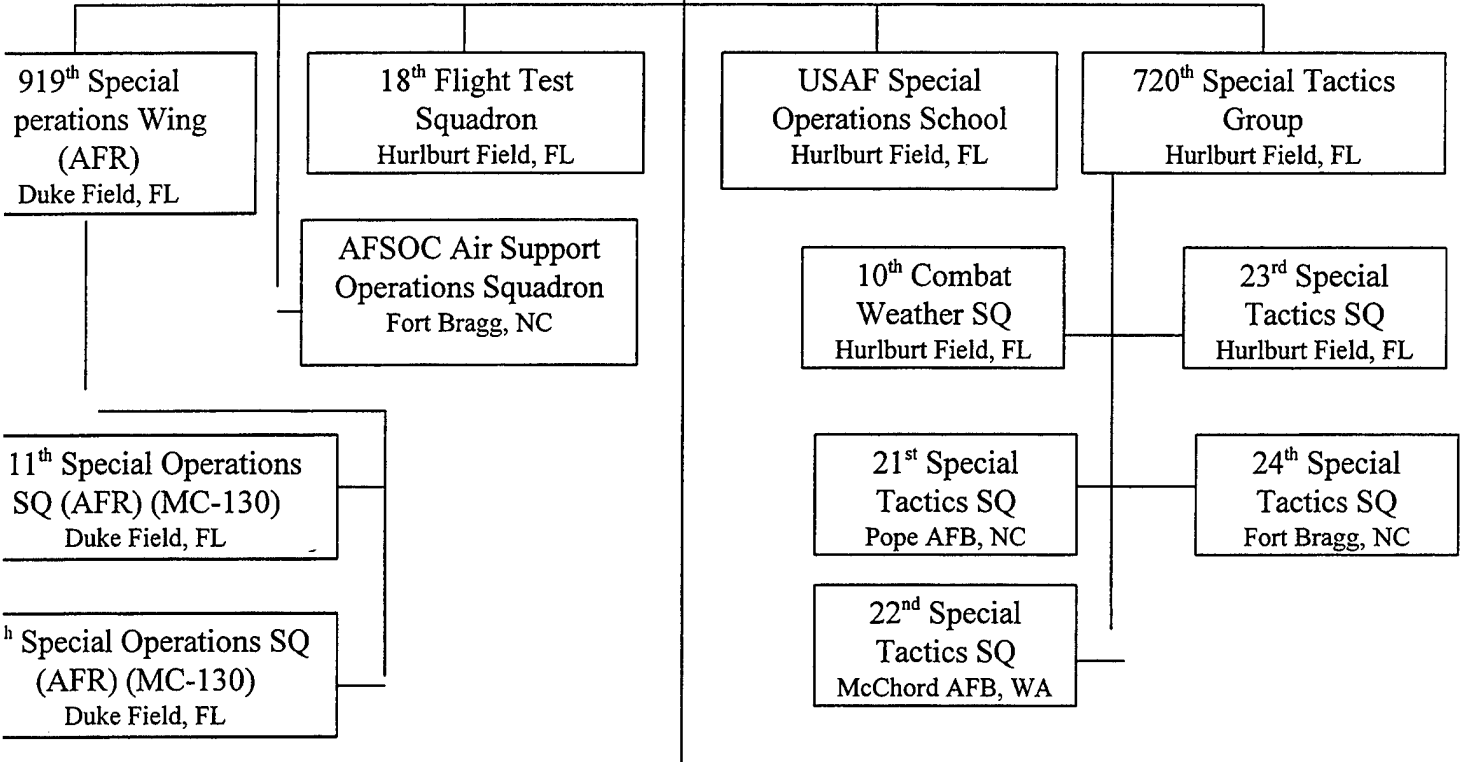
919$^{th}$ Special perations Wing (AFR)
Duke Field, FL

18$^{th}$ Flight Test Squadron
Hurlburt Field, FL

USAF Special Operations School
Hurlburt Field, FL

720$^{th}$ Special Tactics Group
Hurlburt Field, FL

AFSOC Air Support Operations Squadron
Fort Bragg, NC

10$^{th}$ Combat Weather SQ
Hurlburt Field, FL

23$^{rd}$ Special Tactics SQ
Hurlburt Field, FL

11$^{th}$ Special Operations SQ (AFR) (MC-130)
Duke Field, FL

21$^{st}$ Special Tactics SQ
Pope AFB, NC

24$^{th}$ Special Tactics SQ
Fort Bragg, NC

$^{h}$ Special Operations SQ (AFR) (MC-130)
Duke Field, FL

22$^{nd}$ Special Tactics SQ
McChord AFB, WA